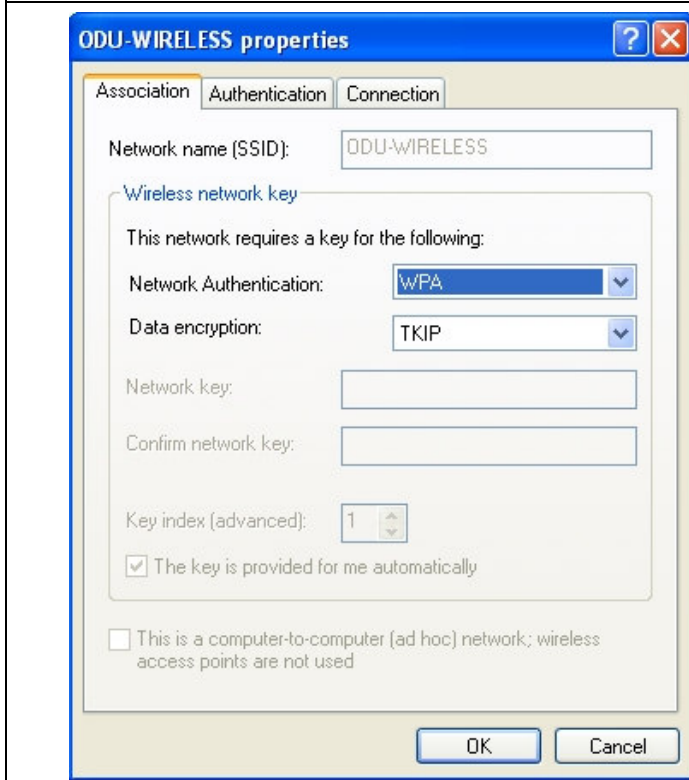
ODU-WIRELESS properties

Association | Authentication | Connection

Network name (SSID): ODU-WIRELESS

Wireless network key

This network requires a key for the following:

Network Authentication: WPA

Data encryption: TKIP

Network key:

Confirm network key:

Key index (advanced): 1

The key is provided for me automatically

This is a computer-to-computer (ad hoc) network; wireless access points are not used

OK Cancel